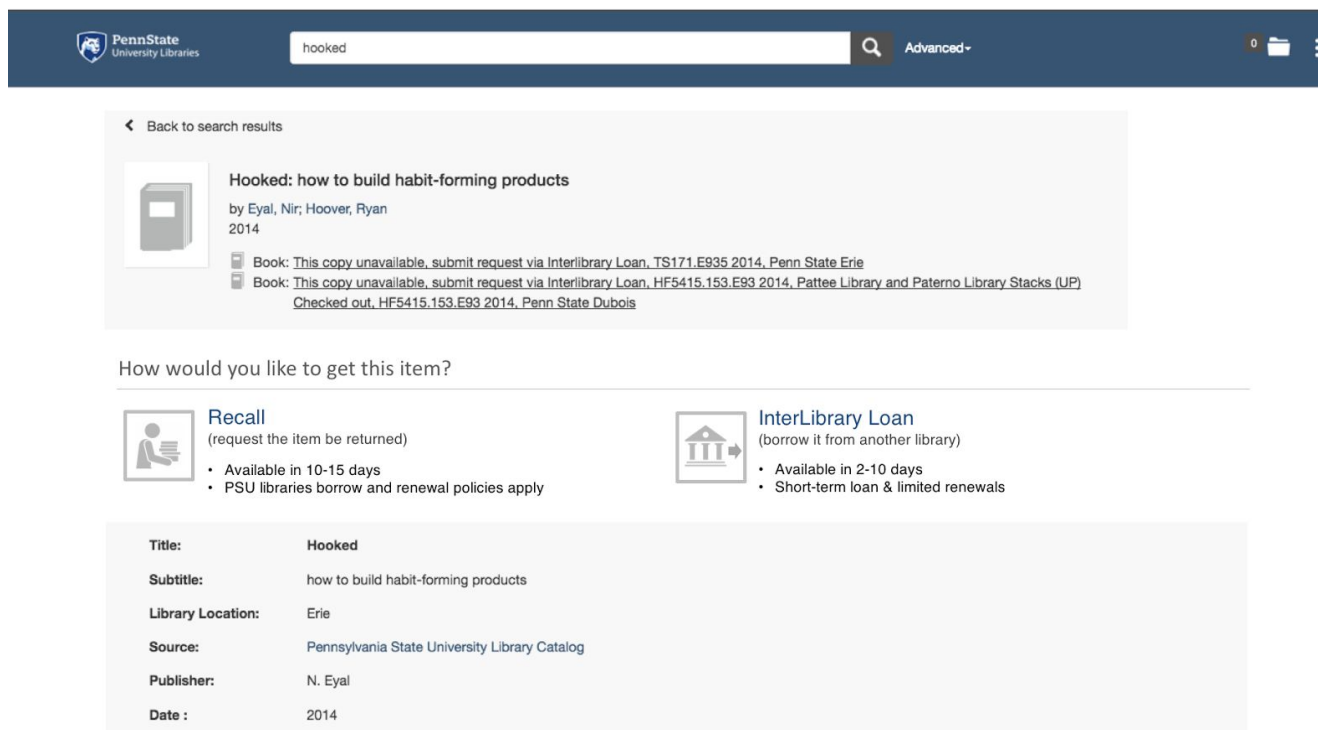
PennState
University Libraries

hooked

Advanced

0

Back to search results

Hooked: how to build habit-forming products

by Eyal, Nir; Hoover, Ryan
2014

Book: This copy unavailable, submit request via Interlibrary Loan, TS171.E935 2014, Penn State Erie
Book: This copy unavailable, submit request via Interlibrary Loan, HF5415.153.E93 2014, Pattee Library and Paterno Library Stacks (UP)
Checked out, HF5415.153.E93 2014, Penn State Dubois

How would you like to get this item?

Recall
(request the item be returned)
• Available in 10-15 days
• PSU libraries borrow and renewal policies apply

InterLibrary Loan
(borrow it from another library)
• Available in 2-10 days
• Short-term loan & limited renewals

| | |
|---|---|
| Title: | Hooked |
| Subtitle: | how to build habit-forming products |
| Library Location: | Erie |
| Source: | Pennsylvania State University Library Catalog |
| Publisher: | N. Eyal |
| Date : | 2014 |